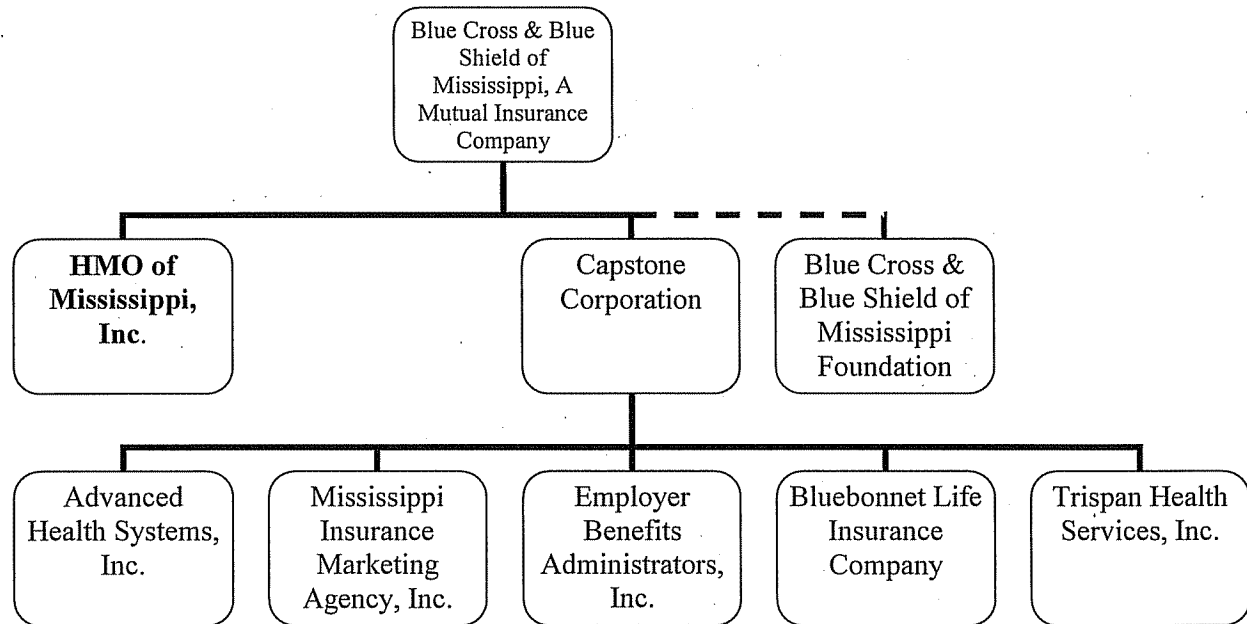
Blue Cross & Blue Shield of Mississippi, A Mutual Insurance Company

HMO of Mississippi, Inc.

Capstone Corporation

Blue Cross & Blue Shield of Mississippi Foundation

Advanced Health Systems, Inc.

Mississippi Insurance Marketing Agency, Inc.

Employer Benefits Administrators, Inc.

Bluebonnet Life Insurance Company

Trispan Health Services, Inc.